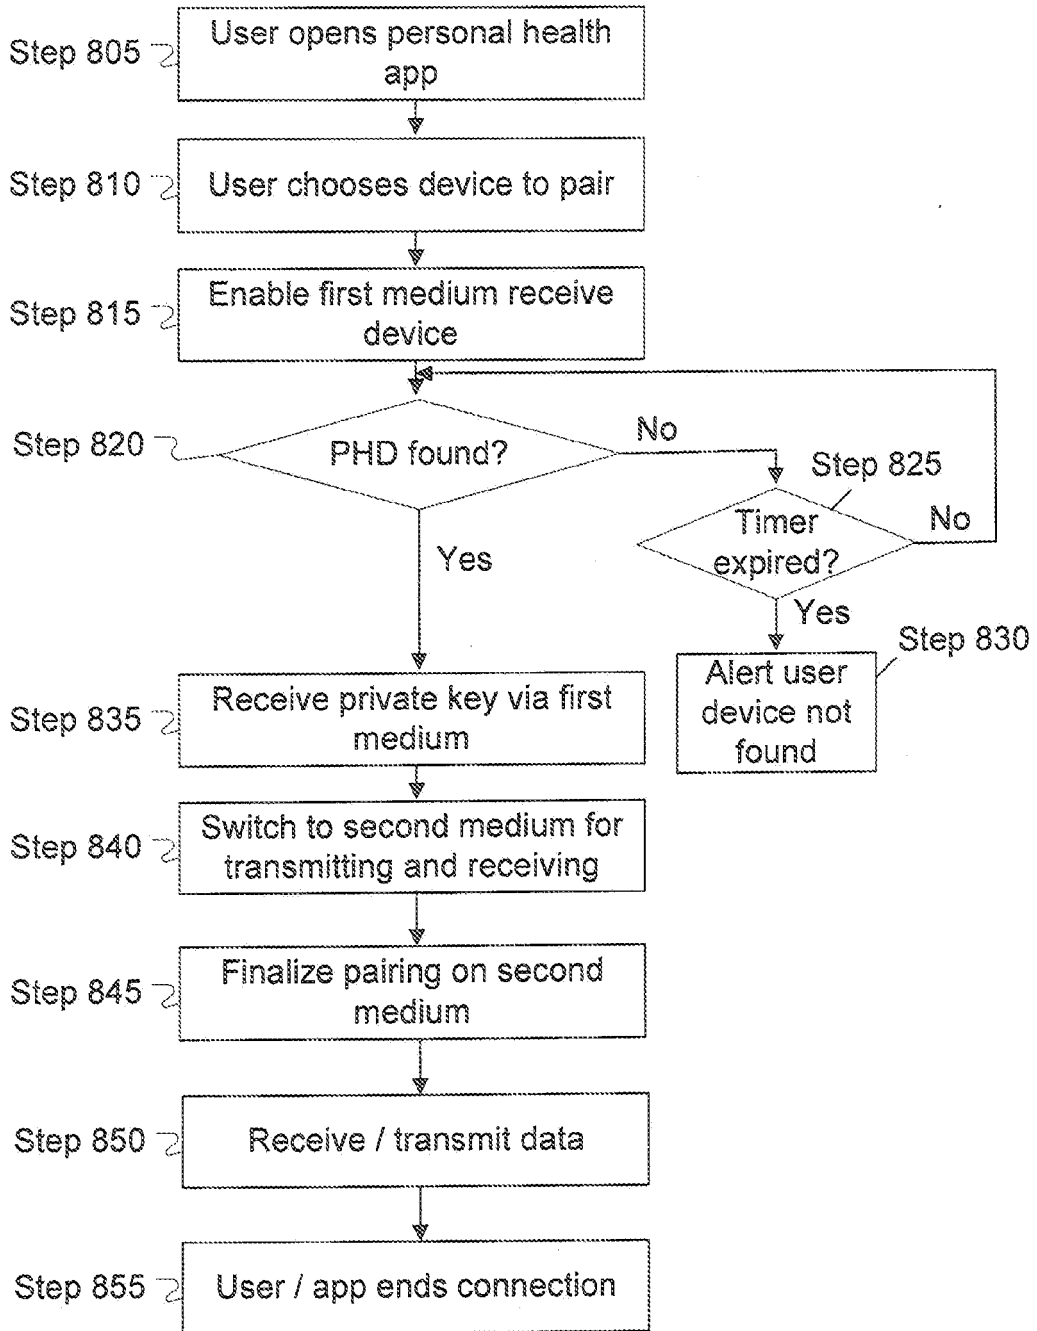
Step 805
User opens personal health app

Step 810
User chooses device to pair

Step 815
Enable first medium receive device

Step 820
PHD found?

No

Step 825
Timer expired?

No

Yes

Yes

Step 830
Alert user device not found

Step 835
Receive private key via first medium

Step 840
Switch to second medium for transmitting and receiving

Step 845
Finalize pairing on second medium

Step 850
Receive / transmit data

Step 855
User / app ends connection